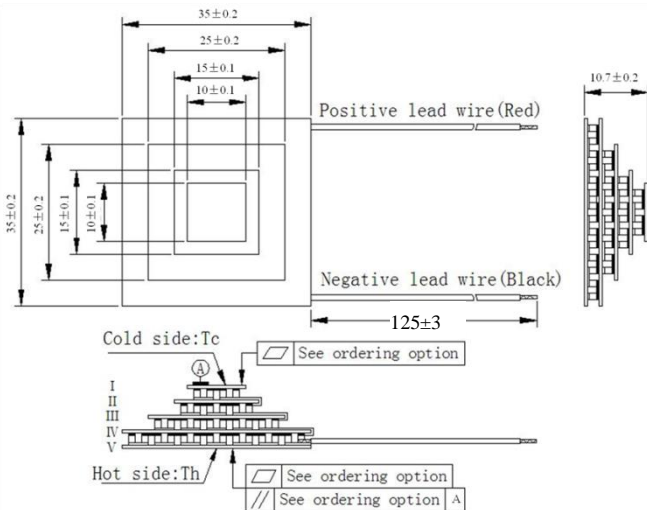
35±0.2
25±0.2
15±0.1
10±0.1
10.7±0.2
Positive lead wire(Red)
35±0.2
25±0.2
15±0.1
10±0.1
Negative lead wire(Black)
125±3
Cold side:Tc
See ordering option
A
I
II
III
IV
V
Hot side:Th
See ordering option
// See ordering option A